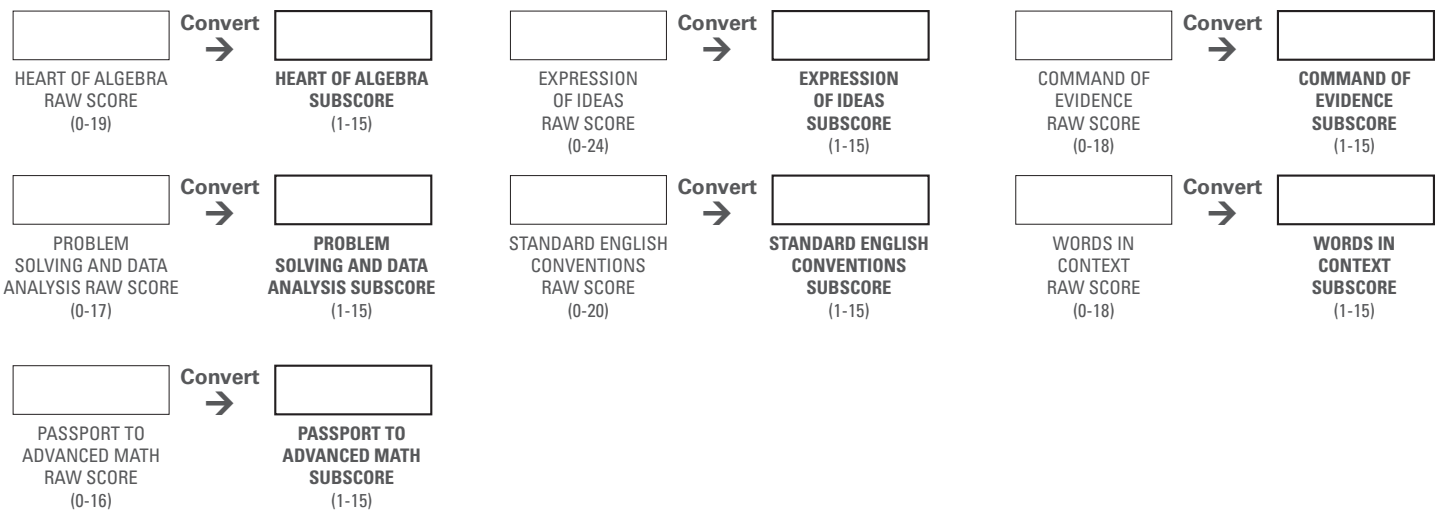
Convert →

HEART OF ALGEBRA RAW SCORE (0-19)

HEART OF ALGEBRA SUBSCORE (1-15)

Convert →

EXPRESSION OF IDEAS RAW SCORE (0-24)

EXPRESSION OF IDEAS SUBSCORE (1-15)

Convert →

COMMAND OF EVIDENCE RAW SCORE (0-18)

COMMAND OF EVIDENCE SUBSCORE (1-15)

Convert →

PROBLEM SOLVING AND DATA ANALYSIS RAW SCORE (0-17)

PROBLEM SOLVING AND DATA ANALYSIS SUBSCORE (1-15)

Convert →

STANDARD ENGLISH CONVENTIONS RAW SCORE (0-20)

STANDARD ENGLISH CONVENTIONS SUBSCORE (1-15)

Convert →

WORDS IN CONTEXT RAW SCORE (0-18)

WORDS IN CONTEXT SUBSCORE (1-15)

Convert →

PASSPORT TO ADVANCED MATH RAW SCORE (0-16)

PASSPORT TO ADVANCED MATH SUBSCORE (1-15)